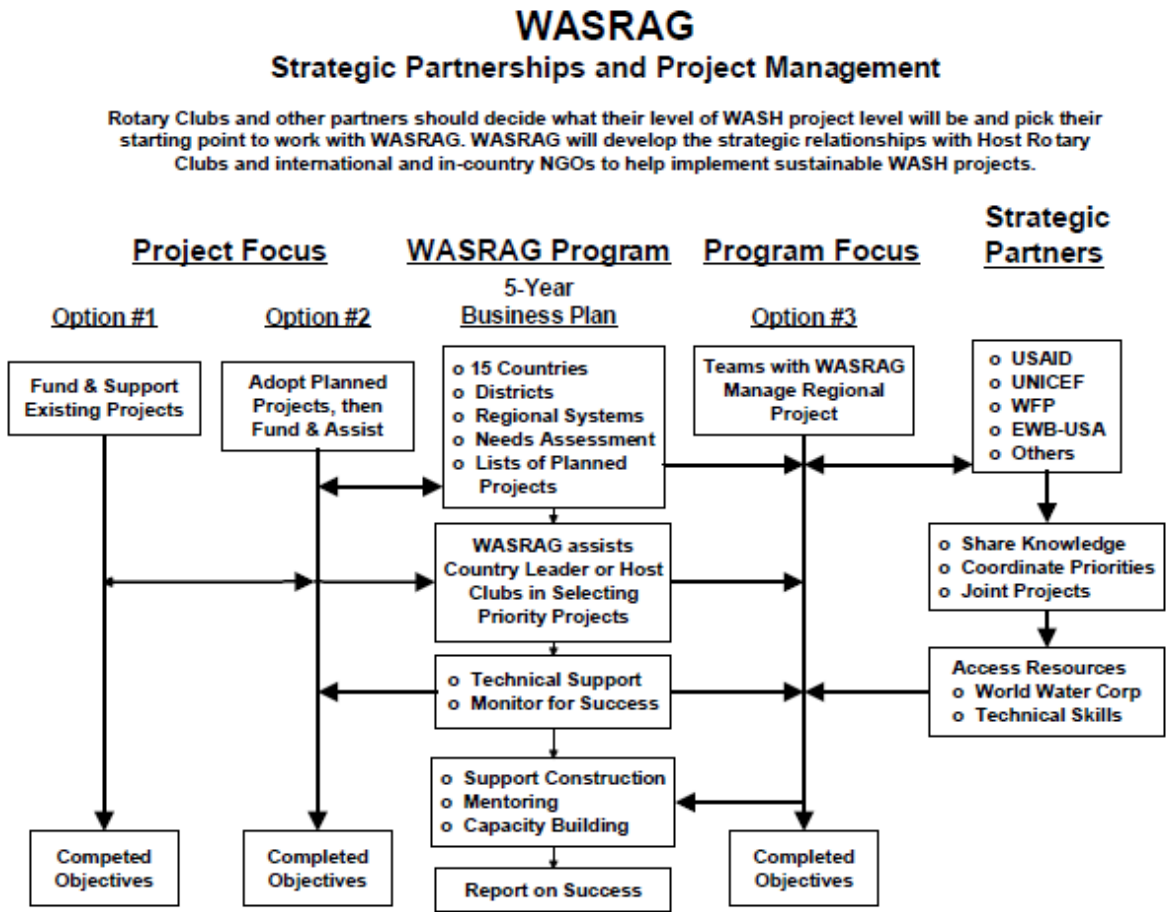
WASRAG
Strategic Partnerships and Project Management

Rotary Clubs and other partners should decide what their level of WASH project level will be and pick their starting point to work with WASRAG. WASRAG will develop the strategic relationships with Host Rotary Clubs and international and in-country NGOs to help implement sustainable WASH projects.

Project Focus

WASRAG Program

Program Focus

Strategic Partners

Option #1

Option #2

5-Year Business Plan

Option #3

Fund & Support Existing Projects

Adopt Planned Projects, then Fund & Assist

o 15 Countries
o Districts
o Regional Systems
o Needs Assessment
o Lists of Planned Projects

Teams with WASRAG Manage Regional Project

o USAID
o UNICEF
o WFP
o EWB-USA
o Others

WASRAG assists Country Leader or Host Clubs in Selecting Priority Projects

o Share Knowledge
o Coordinate Priorities
o Joint Projects

o Technical Support
o Monitor for Success

Access Resources
o World Water Corp
o Technical Skills

o Support Construction
o Mentoring
o Capacity Building

Competed Objectives

Completed Objectives

Report on Success

Completed Objectives